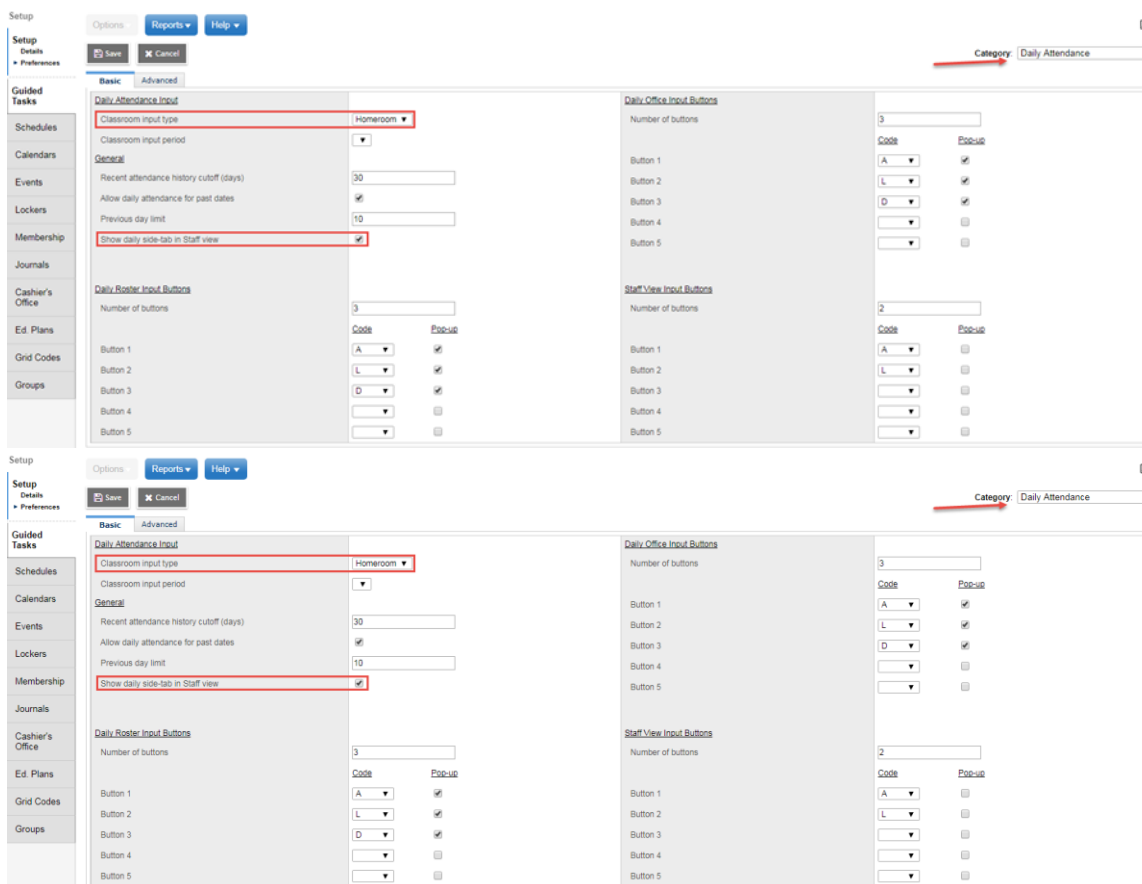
Setup
Setup
Details
▸ Preferences
Guided Tasks
Schedules
Calendars
Events
Lockers
Membership
Journals
Cashier's Office
Ed. Plans
Grid Codes
Groups

Options
Reports ▾
Help ▾
Save
Cancel
Category: Daily Attendance
Basic
Advanced

Daily Attendance Input
Classroom input type Homeroom ▼
Classroom input period ▼
General
Recent attendance history cutoff (days) 30
Allow daily attendance for past dates
Previous day limit 10
Show daily side-tab in Staff view

Daily Roster Input Buttons
Number of buttons 3

| | Code | Pop-up |
|---|---|---|
| Button 1 | A ▼ | ✔ |
| Button 2 | L ▼ | ✔ |
| Button 3 | D ▼ | ✔ |
| Button 4 | ▼ | |
| Button 5 | ▼ | |

Daily Office Input Buttons
Number of buttons 3

| | Code | Pop-up |
|---|---|---|
| Button 1 | A ▼ | ✔ |
| Button 2 | L ▼ | ✔ |
| Button 3 | D ▼ | ✔ |
| Button 4 | ▼ | |
| Button 5 | ▼ | |

Staff View Input Buttons
Number of buttons 2

| | Code | Pop-up |
|---|---|---|
| Button 1 | A ▼ | |
| Button 2 | L ▼ | |
| Button 3 | ▼ | |
| Button 4 | ▼ | |
| Button 5 | ▼ | |

Setup
Setup
Details
▸ Preferences
Guided Tasks
Schedules
Calendars
Events
Lockers
Membership
Journals
Cashier's Office
Ed. Plans
Grid Codes
Groups

Options
Reports ▾
Help ▾
Save
Cancel
Category: Daily Attendance
Basic
Advanced

Daily Attendance Input
Classroom input type Homeroom ▼
Classroom input period ▼
General
Recent attendance history cutoff (days) 30
Allow daily attendance for past dates
Previous day limit 10
Show daily side-tab in Staff view

Daily Roster Input Buttons
Number of buttons 3

| | Code | Pop-up |
|---|---|---|
| Button 1 | A ▼ | ✔ |
| Button 2 | L ▼ | ✔ |
| Button 3 | D ▼ | ✔ |
| Button 4 | ▼ | |
| Button 5 | ▼ | |

Daily Office Input Buttons
Number of buttons 3

| | Code | Pop-up |
|---|---|---|
| Button 1 | A ▼ | ✔ |
| Button 2 | L ▼ | ✔ |
| Button 3 | D ▼ | ✔ |
| Button 4 | ▼ | |
| Button 5 | ▼ | |

Staff View Input Buttons
Number of buttons 2

| | Code | Pop-up |
|---|---|---|
| Button 1 | A ▼ | |
| Button 2 | L ▼ | |
| Button 3 | ▼ | |
| Button 4 | ▼ | |
| Button 5 | ▼ | |